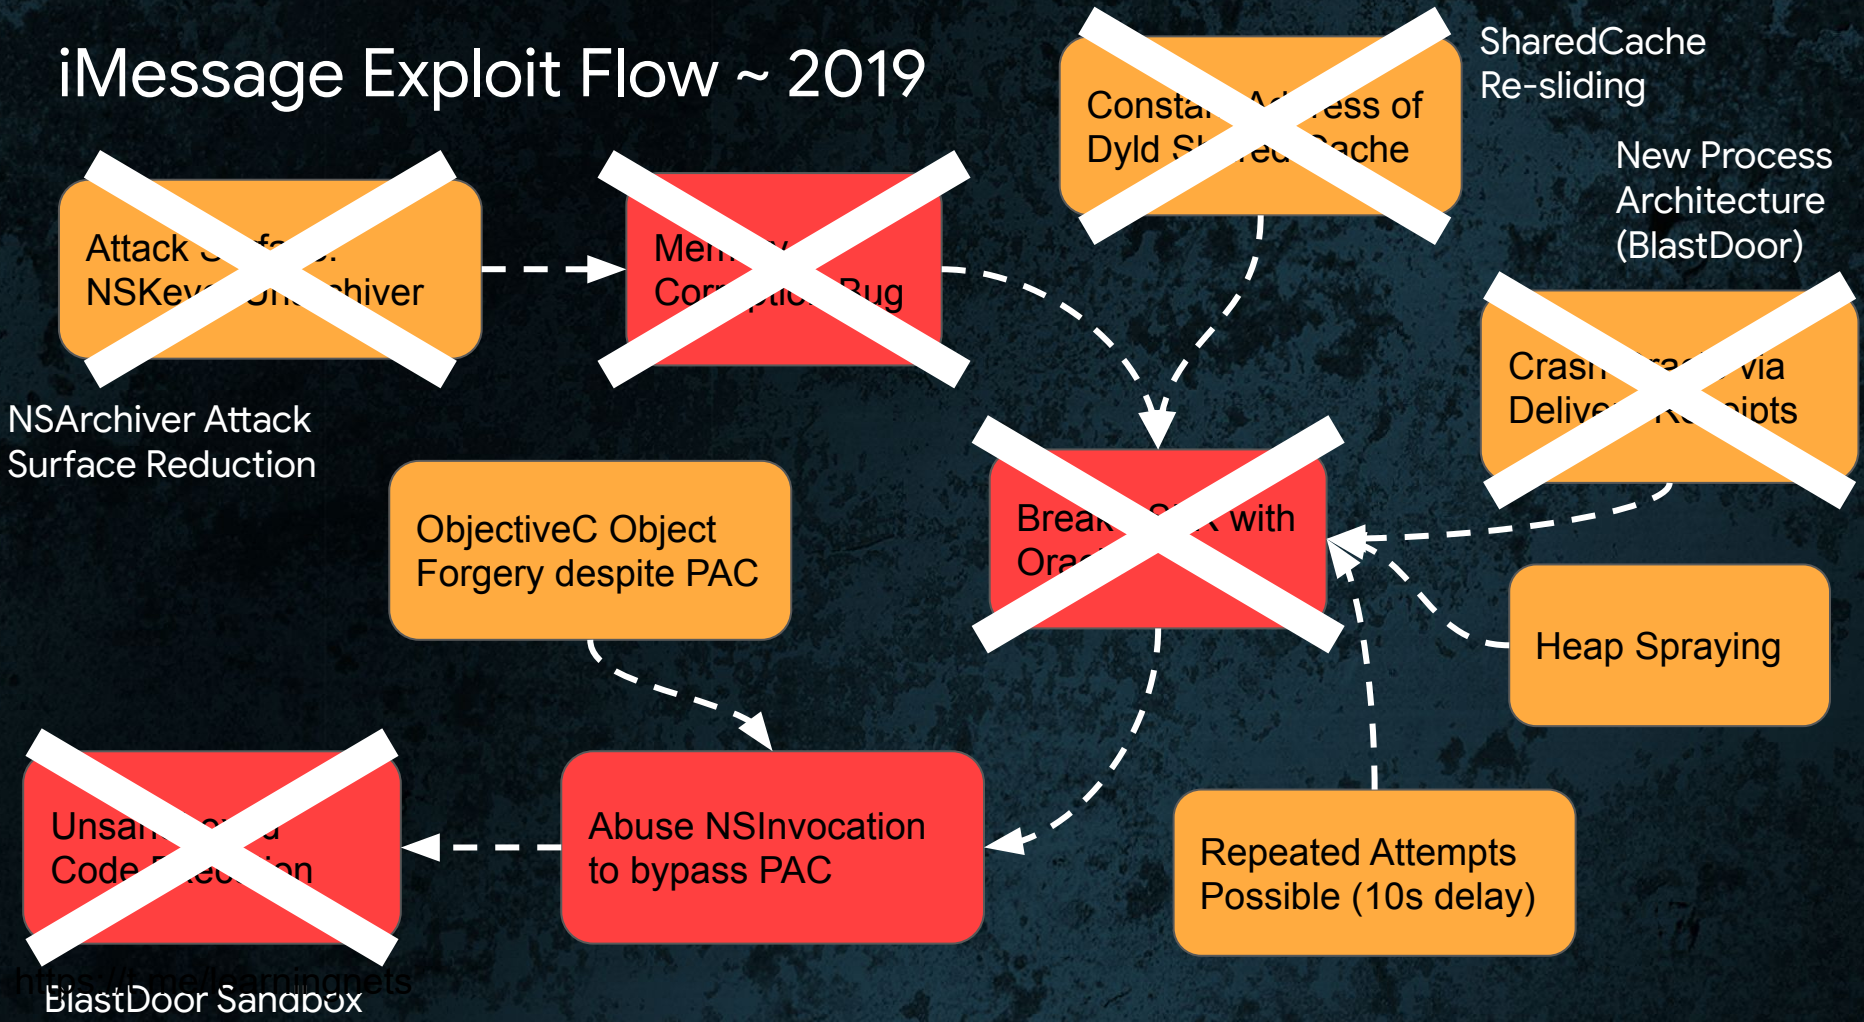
iMessage Exploit Flow ~ 2019

Consta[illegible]ess of Dyld S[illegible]ache

SharedCache Re-sliding

New Process Architecture (BlastDoor)

Attack S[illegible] NSKe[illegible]hiver

Me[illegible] Co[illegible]ug

NSArchiver Attack Surface Reduction

Cras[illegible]via Delive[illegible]ipts

ObjectiveC Object Forgery despite PAC

Brea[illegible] with Ora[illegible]

Heap Spraying

Unsa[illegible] Code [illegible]on

Abuse NSInvocation to bypass PAC

Repeated Attempts Possible (10s delay)

https://t.me/learningnets

BlastDoor Sandbox